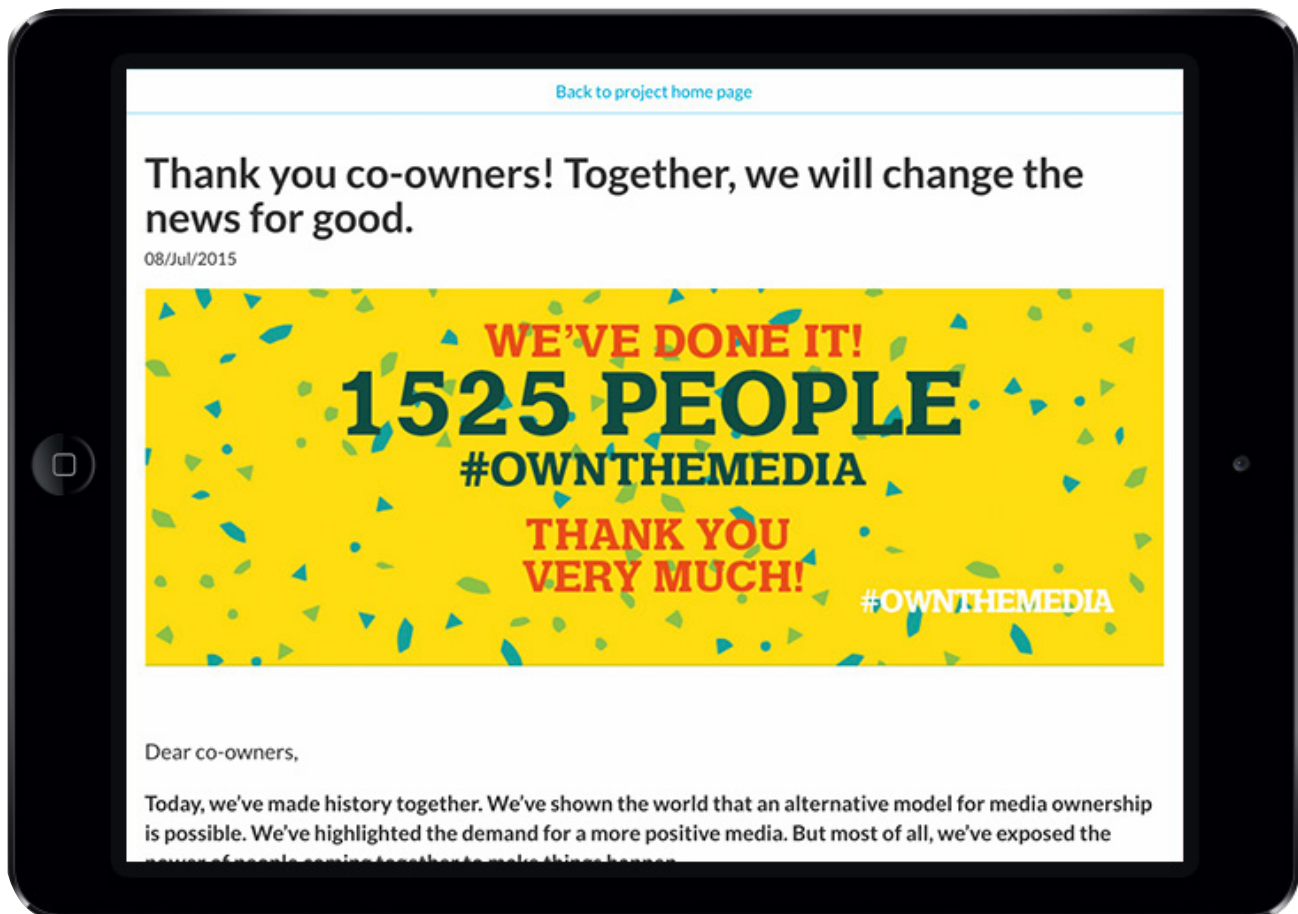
Back to project home page

Thank you co-owners! Together, we will change the news for good.

08/Jul/2015

WE'VE DONE IT!
1525 PEOPLE
#OWNTHEMEDIA
THANK YOU VERY MUCH!
#OWNTHEMEDIA

Dear co-owners,

Today, we've made history together. We've shown the world that an alternative model for media ownership is possible. We've highlighted the demand for a more positive media. But most of all, we've exposed the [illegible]